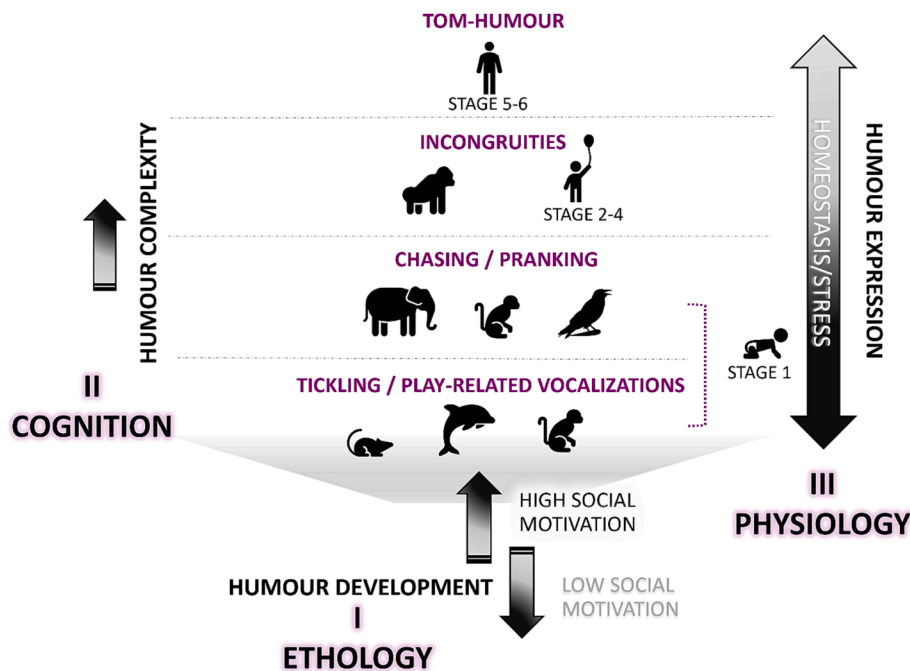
TOM-HUMOUR

STAGE 5-6

INCONGRUITIES

STAGE 2-4

CHASING / PRANKING

TICKLING / PLAY-RELATED VOCALIZATIONS

STAGE 1

HUMOUR COMPLEXITY

II
COGNITION

HOMEOSTASIS/STRESS

HUMOUR EXPRESSION

III
PHYSIOLOGY

HIGH SOCIAL MOTIVATION

LOW SOCIAL MOTIVATION

HUMOUR DEVELOPMENT
I
ETHOLOGY